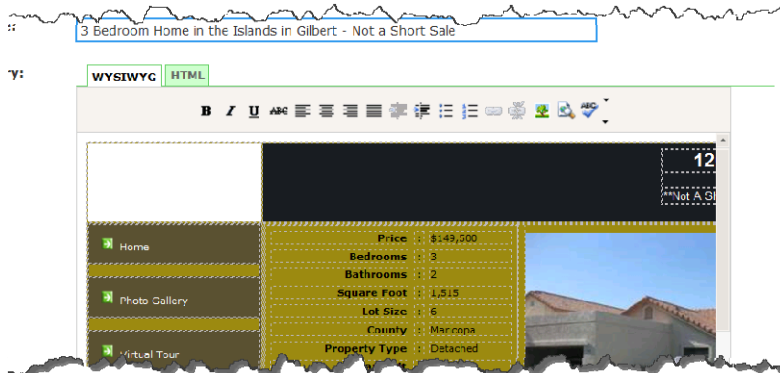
:

3 Bedroom Home in the Islands in Gilbert - Not a Short Sale

y:

WYSIWYG HTML

B I U ABC

12

***Not A Sh

Home

Photo Gallery

Virtual Tour

| Price | : | $149,500 |
|---|---|---|
| Bedrooms | : | 3 |
| Bathrooms | : | 2 |
| Square Foot | : | 1,515 |
| Lot Size | : | 6 |
| County | : | Maricopa |
| Property Type | : | Detached |